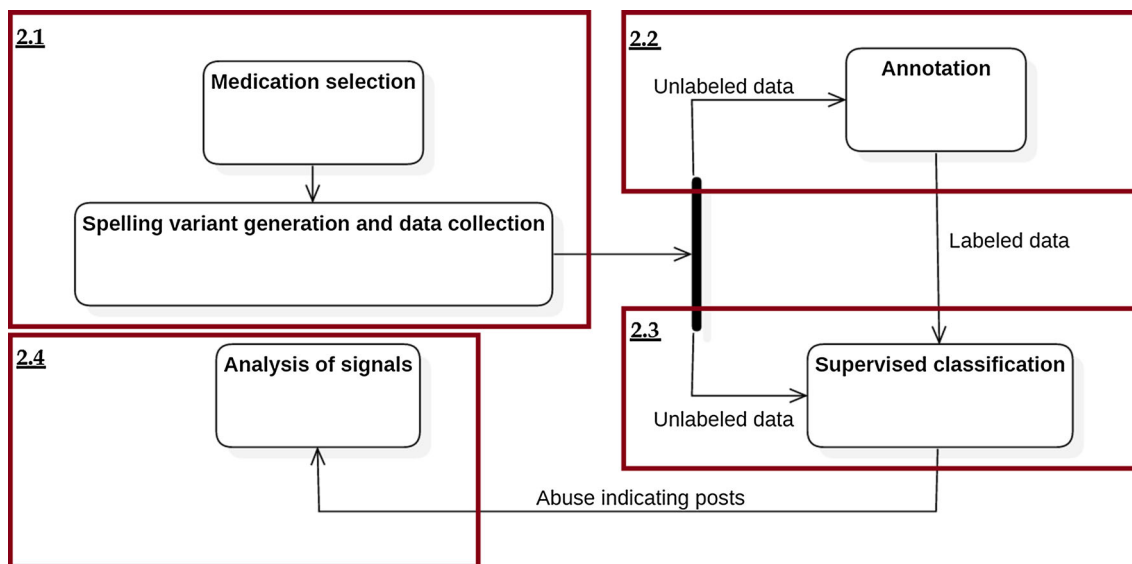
2.1

Medication selection

Spelling variant generation and data collection

2.2

Unlabeled data

Annotation

Labeled data

2.3

Supervised classification

Unlabeled data

2.4

Analysis of signals

Abuse indicating posts